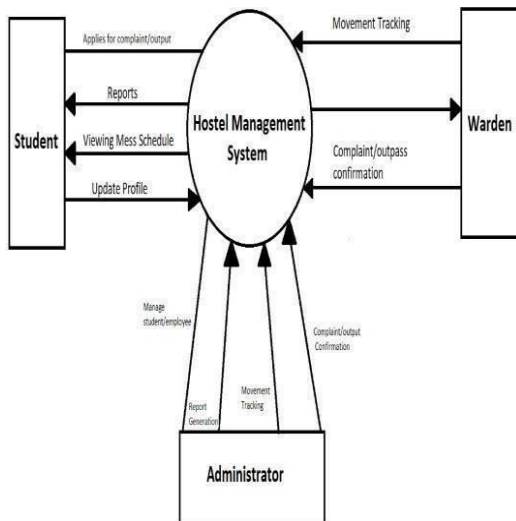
Student

Applies for complaint/output

Reports

Viewing Mess Schedule

Update Profile

Hostel Management System

Movement Tracking

Warden

Complaint/outpass confirmation

Manage student/employee

Report Generation

Movement Tracking

Complaint/output Confirmation

Administrator